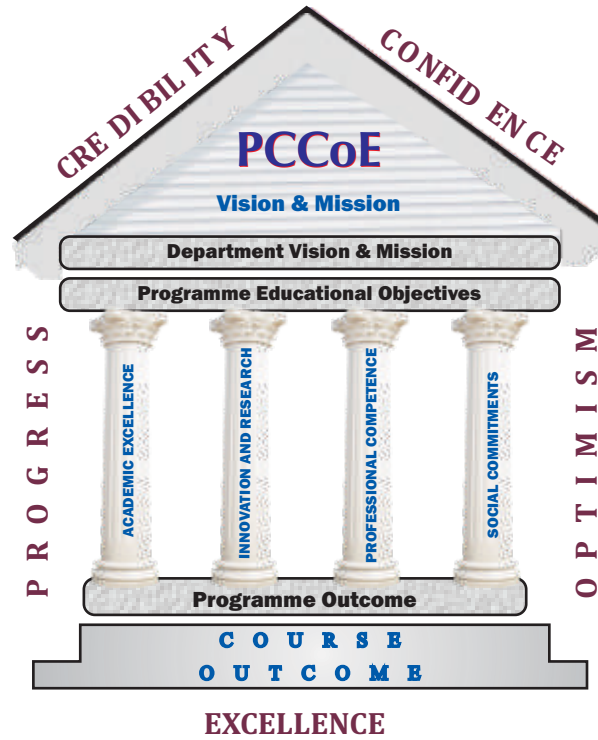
CRE DI BIL ITY

CONFID EN CE

PCCoE

Vision & Mission

Department Vision & Mission

Programme Educational Objectives

PROGRESS

ACADEMIC EXCELLENCE

INNOVATION AND RESEARCH

PROFESSIONAL COMPETENCE

SOCIAL COMMITMENTS

OPTIMISM

Programme Outcome

COURSE

OUTCOME

EXCELLENCE